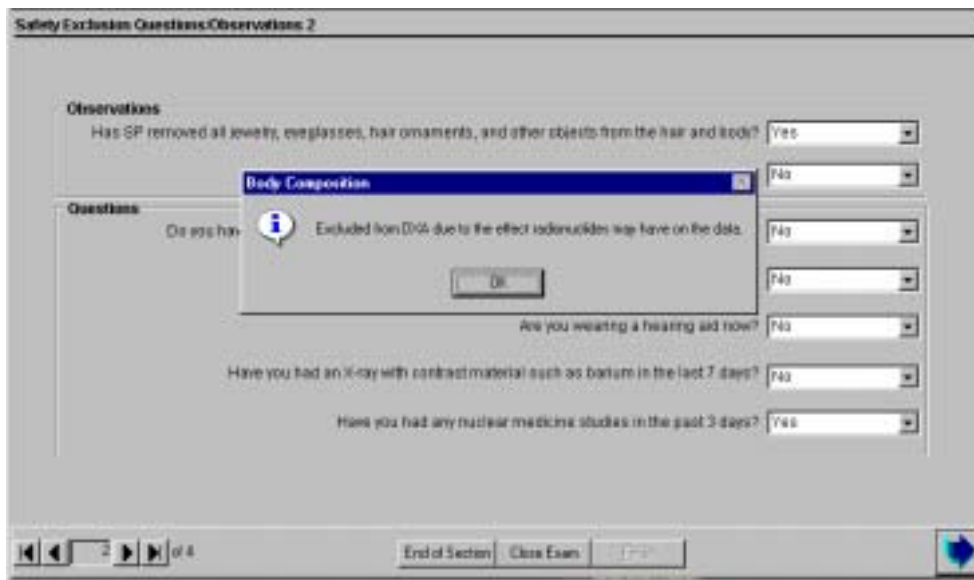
Safety Exclusion Questions/Observations 2

Observations

Has SP removed all jewelry, eyeglasses, hair ornaments, and other objects from the hair and body? Yes

No

Questions

Do you hav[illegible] No

No

Body Composition

Excluded from DXA due to the effect radionuclides may have on the data.

OK

Are you wearing a hearing aid now? No

Have you had an X-ray with contrast material such as barium in the last 7 days? No

Have you had any nuclear medicine studies in the past 3 days? Yes

2 of 4

End of Section Close Exam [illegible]